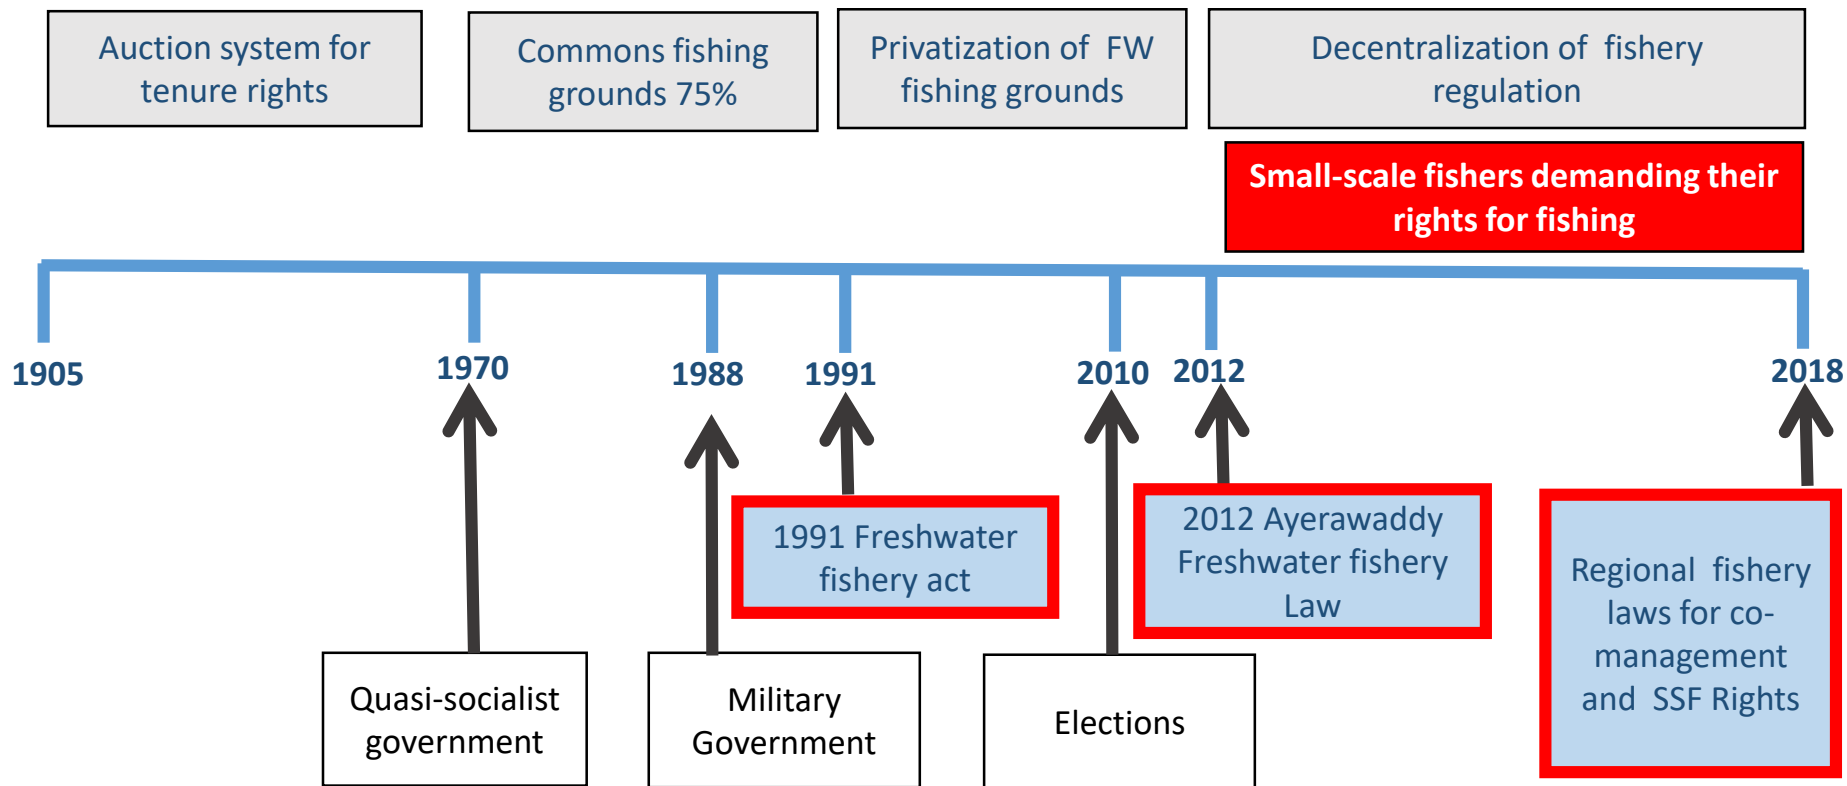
Auction system for tenure rights

Commons fishing grounds 75%

Privatization of FW fishing grounds

Decentralization of fishery regulation

Small-scale fishers demanding their rights for fishing

1905

1970

1988

1991

2010

2012

2018

1991 Freshwater fishery act

2012 Ayerawaddy Freshwater fishery Law

Regional fishery laws for co-management and SSF Rights

Quasi-socialist government

Military Government

Elections